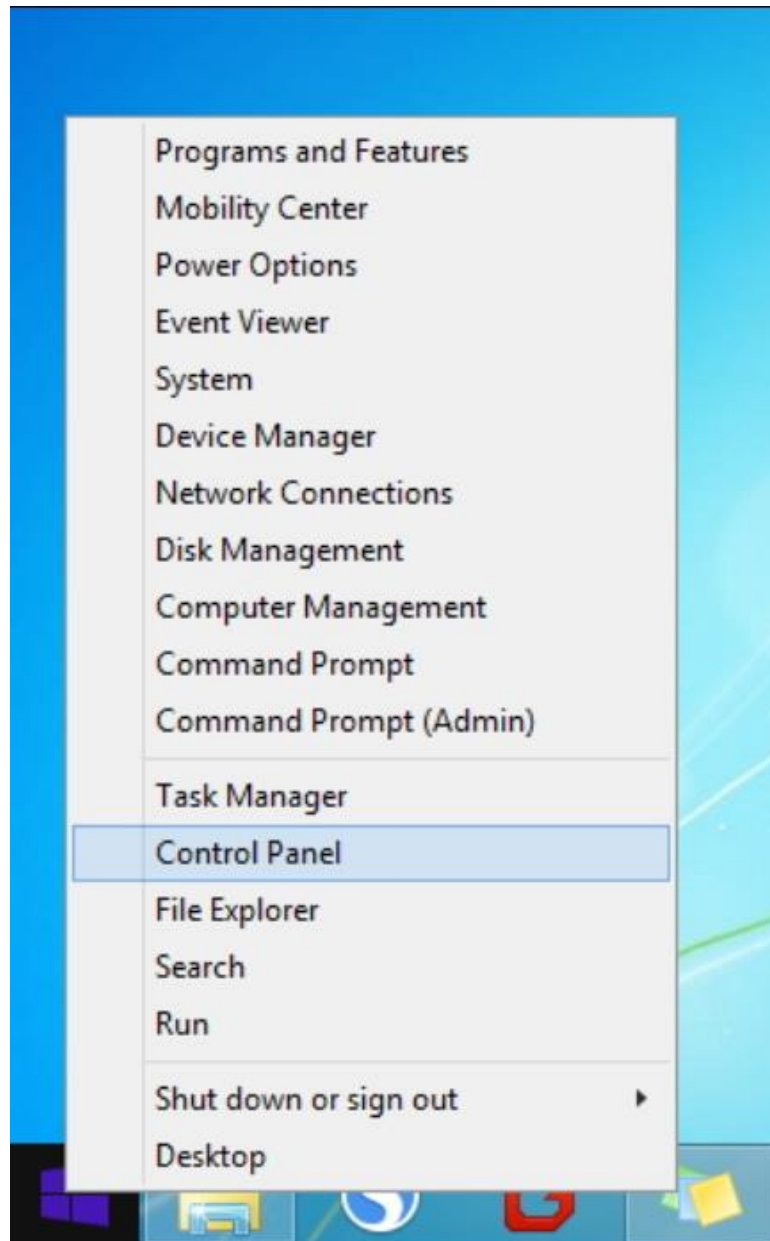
Programs and Features
Mobility Center
Power Options
Event Viewer
System
Device Manager
Network Connections
Disk Management
Computer Management
Command Prompt
Command Prompt (Admin)

Task Manager
Control Panel
File Explorer
Search
Run

Shut down or sign out
Desktop